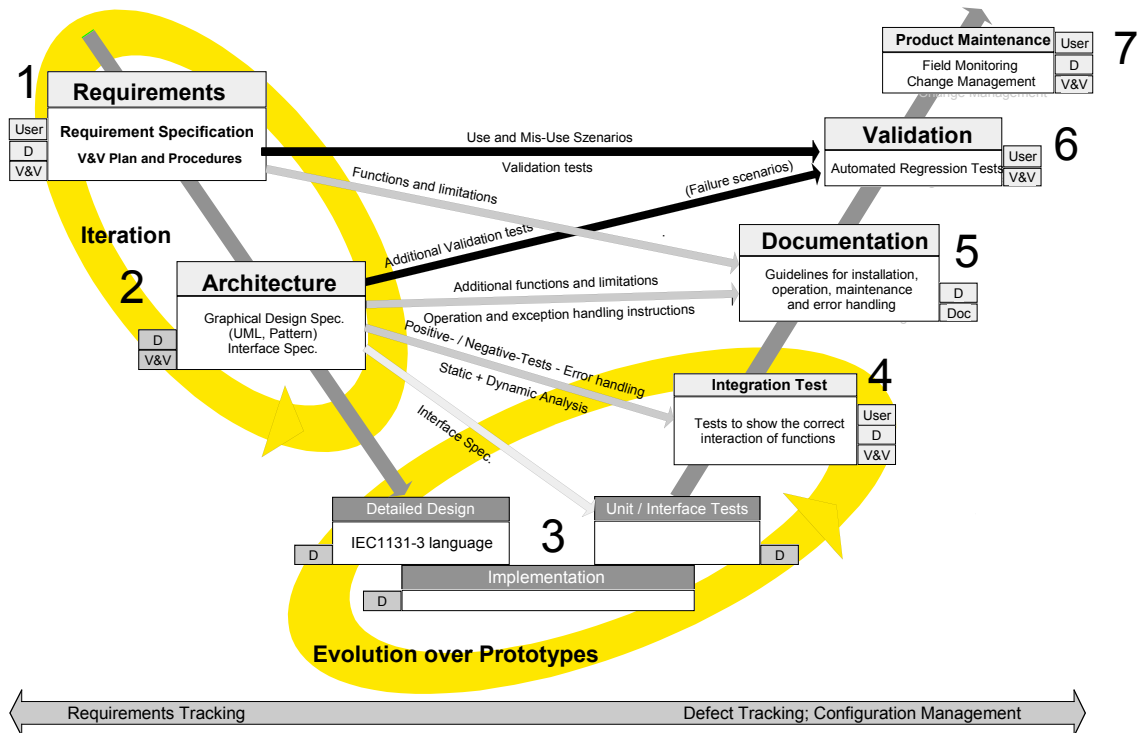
1

Requirements

Requirement Specification

V&V Plan and Procedures

User

D

V&V

Use and Mis-Use Szenarios

Validation tests

Functions and limitations

(Failure scenarios)

Additional Validation tests

Iteration

2

Architecture

Graphical Design Spec. (UML, Pattern) Interface Spec.

D

V&V

Additional functions and limitations

Operation and exception handling instructions

Positive- / Negative-Tests - Error handling

Static + Dynamic Analysis

Interface Spec.

7

Product Maintenance

User

Field Monitoring Change Management

D

V&V

Validation

6

Automated Regression Tests

User

V&V

Documentation

5

Guidelines for installation, operation, maintenance and error handling

D

Doc

Integration Test

4

Tests to show the correct interaction of functions

User

D

V&V

Detailed Design

IEC1131-3 language

D

3

Unit / Interface Tests

D

Implementation

D

Evolution over Prototypes

Requirements Tracking

Defect Tracking; Configuration Management